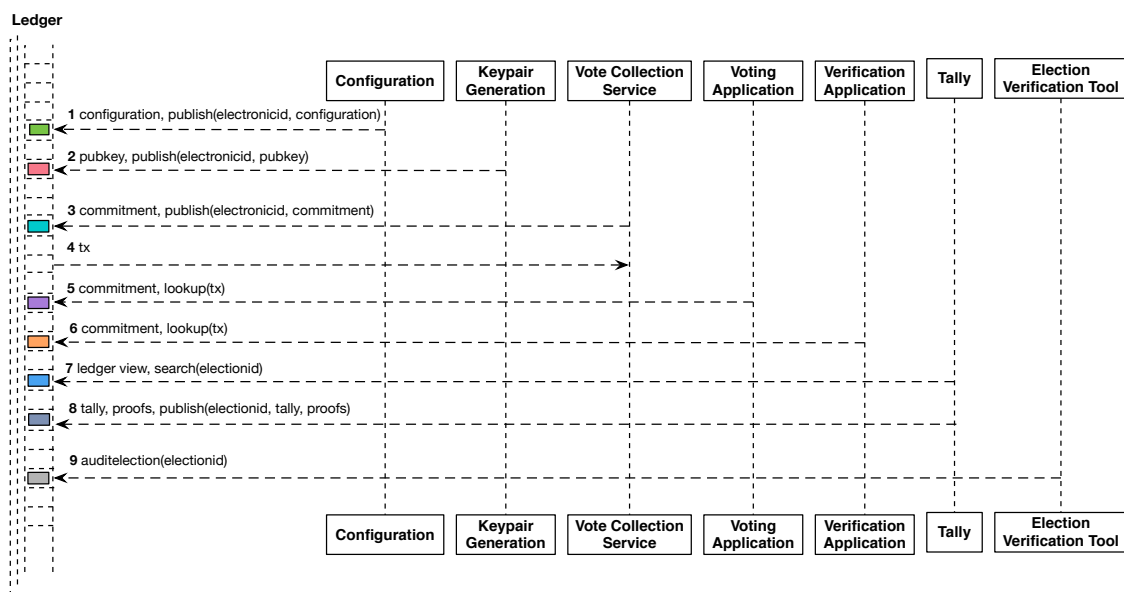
Ledger

Configuration

Keypair Generation

Vote Collection Service

Voting Application

Verification Application

Tally

Election Verification Tool

1 configuration, publish(electronicid, configuration)

2 pubkey, publish(electronicid, pubkey)

3 commitment, publish(electronicid, commitment)

4 tx

5 commitment, lookup(tx)

6 commitment, lookup(tx)

7 ledger view, search(electionid)

8 tally, proofs, publish(electionid, tally, proofs)

9 auditelection(electionid)

Configuration

Keypair Generation

Vote Collection Service

Voting Application

Verification Application

Tally

Election Verification Tool